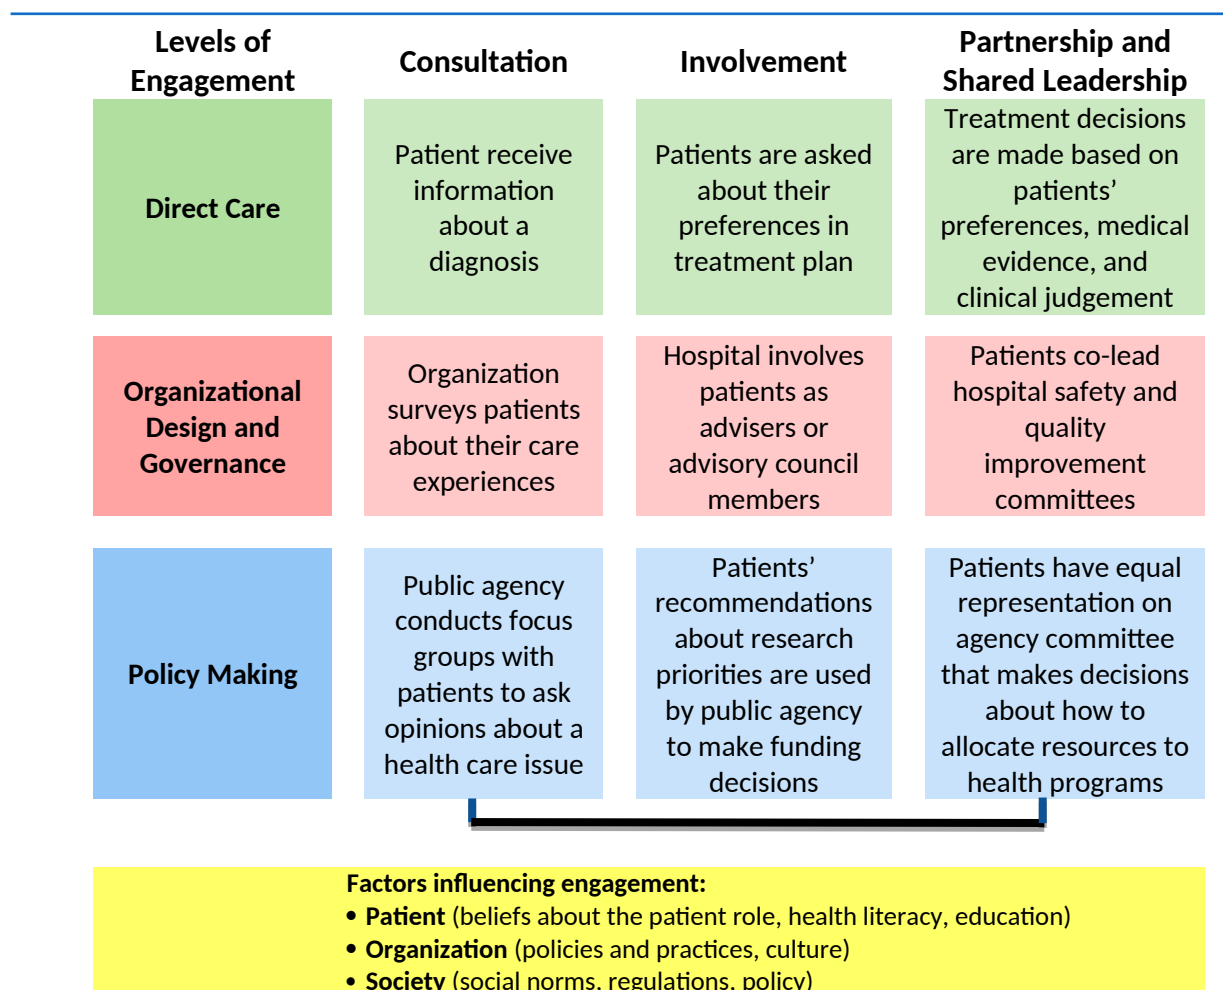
| Levels of Engagement | Consultation | Involvement | Partnership and Shared Leadership |
|---|---|---|---|
| Direct Care | Patient receive information about a diagnosis | Patients are asked about their preferences in treatment plan | Treatment decisions are made based on patients' preferences, medical evidence, and clinical judgement |
| Organizational Design and Governance | Organization surveys patients about their care experiences | Hospital involves patients as advisers or advisory council members | Patients co-lead hospital safety and quality improvement committees |
| Policy Making | Public agency conducts focus groups with patients to ask opinions about a health care issue | Patients' recommendations about research priorities are used by public agency to make funding decisions | Patients have equal representation on agency committee that makes decisions about how to allocate resources to health programs |

Factors influencing engagement:
• Patient (beliefs about the patient role, health literacy, education)
• Organization (policies and practices, culture)
• Society (social norms, regulations, policy)